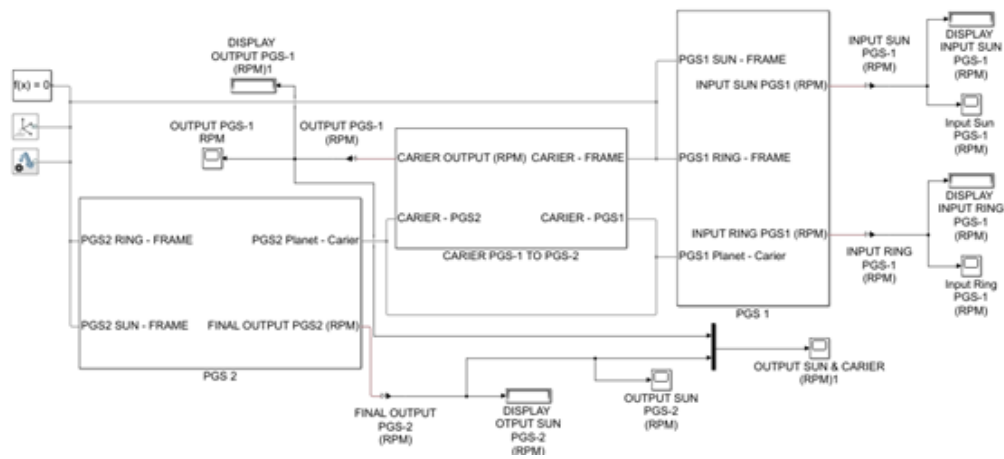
DISPLAY OUTPUT PGS-1 (RPM)1

f(x) = 0

OUTPUT PGS-1 RPM

OUTPUT PGS-1 (RPM)

CARIER OUTPUT (RPM)
CARIER - FRAME
CARIER - PGS2
CARIER - PGS1
CARIER PGS-1 TO PGS-2

PGS1 SUN - FRAME
INPUT SUN PGS1 (RPM)
PGS1 RING - FRAME
INPUT RING PGS1 (RPM)
PGS1 Planet - Carier
PGS 1

INPUT SUN PGS-1 (RPM)

DISPLAY INPUT SUN PGS-1 (RPM)

Input Sun PGS-1 (RPM)

DISPLAY INPUT RING PGS-1 (RPM)

INPUT RING PGS-1 (RPM)

Input Ring PGS-1 (RPM)

PGS2 RING - FRAME
PGS2 Planet - Carier
PGS2 SUN - FRAME
FINAL OUTPUT PGS2 (RPM)
PGS 2

OUTPUT SUN & CARIER (RPM)1

OUTPUT SUN PGS-2 (RPM)

FINAL OUTPUT PGS-2 (RPM)

DISPLAY OTPUT SUN PGS-2 (RPM)